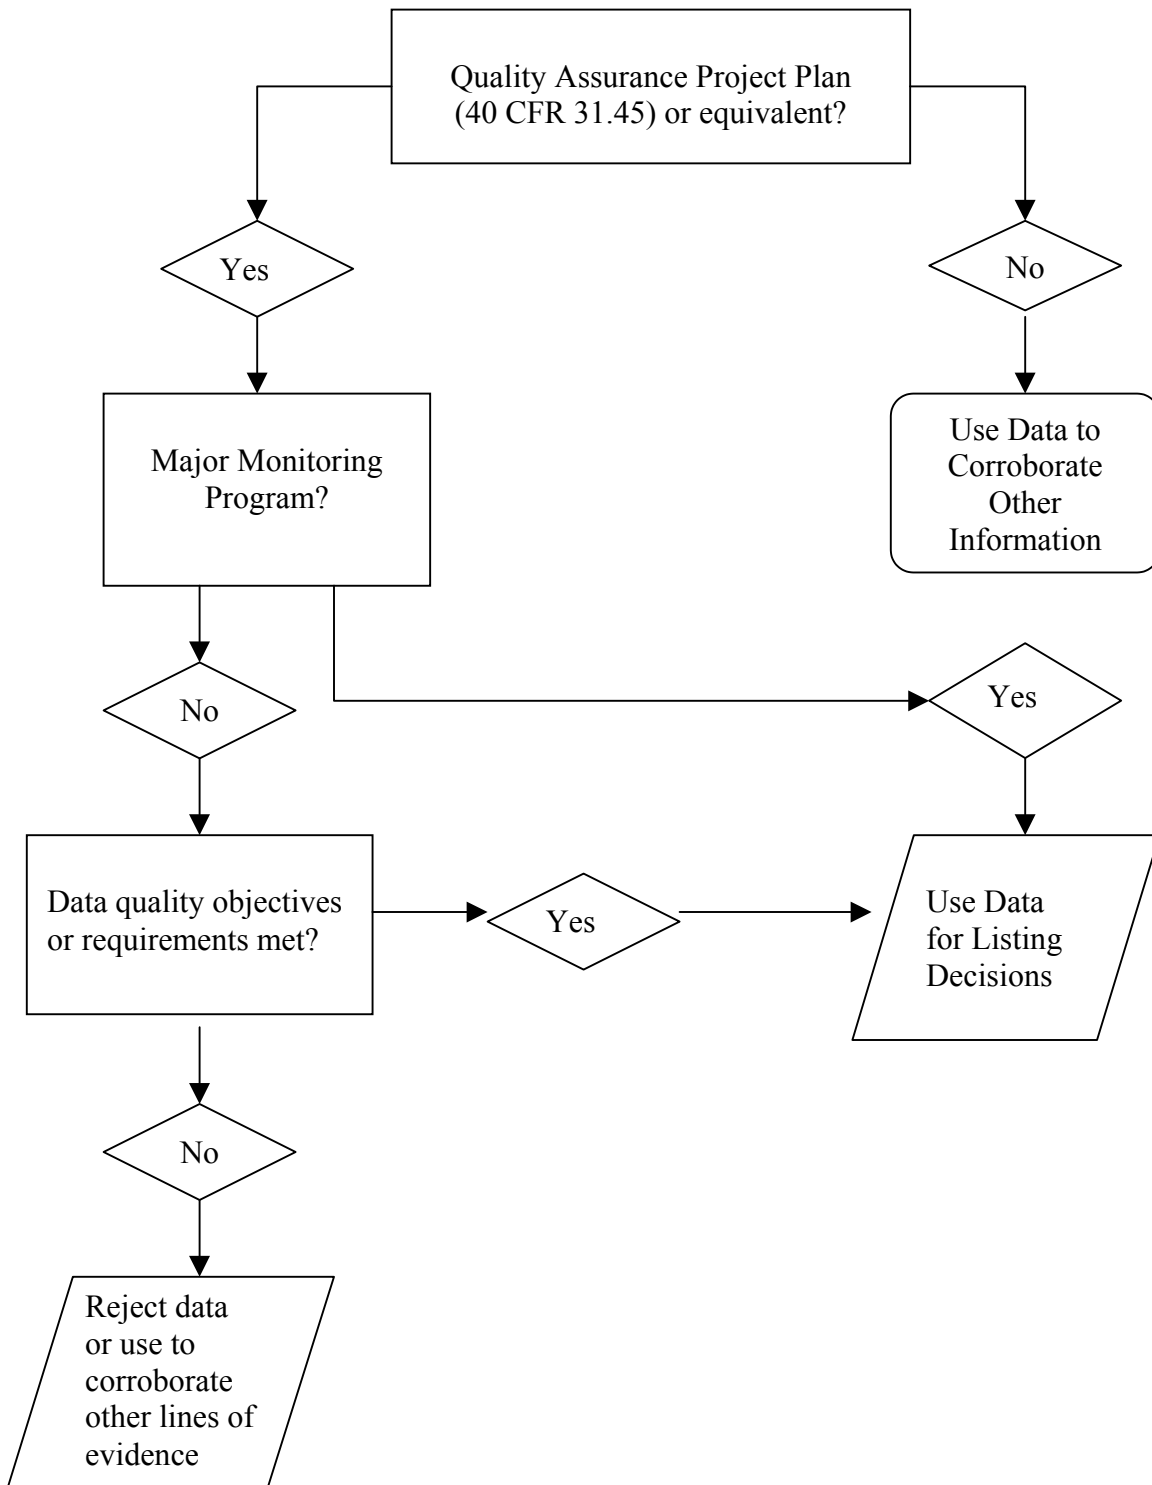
Quality Assurance Project Plan (40 CFR 31.45) or equivalent?

Yes

No

Use Data to Corroborate Other Information

Major Monitoring Program?

No

Yes

Data quality objectives or requirements met?

Yes

Use Data for Listing Decisions

No

Reject data or use to corroborate other lines of evidence